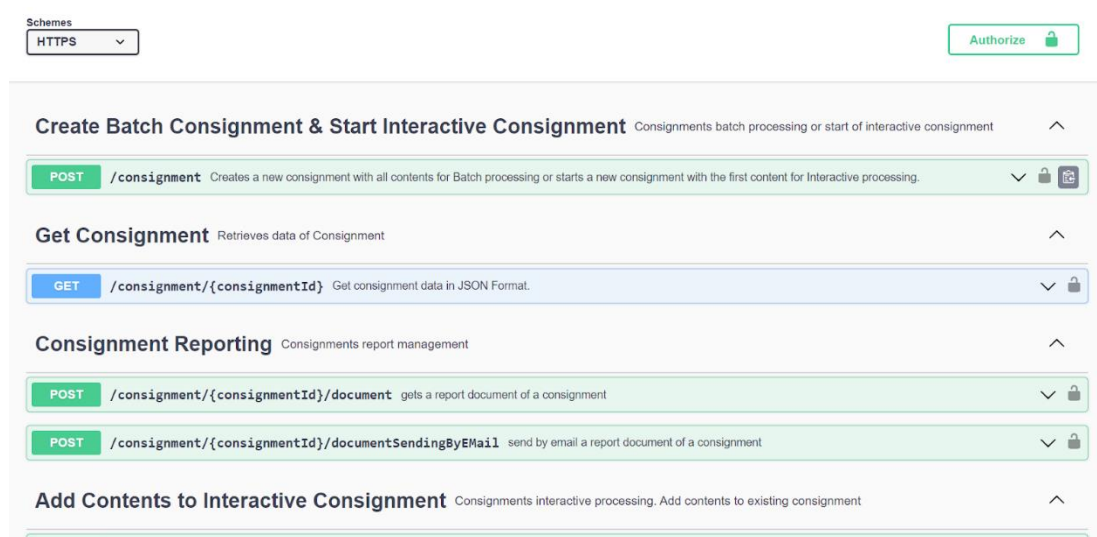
Schemes
HTTPS

Authorize

Create Batch Consignment & Start Interactive Consignment Consignments batch processing or start of interactive consignment

POST /consignment Creates a new consignment with all contents for Batch processing or starts a new consignment with the first content for Interactive processing.

Get Consignment Retrieves data of Consignment

GET /consignment/{consignmentId} Get consignment data in JSON Format.

Consignment Reporting Consignments report management

POST /consignment/{consignmentId}/document gets a report document of a consignment

POST /consignment/{consignmentId}/documentSendingByEMail send by email a report document of a consignment

Add Contents to Interactive Consignment Consignments interactive processing. Add contents to existing consignment